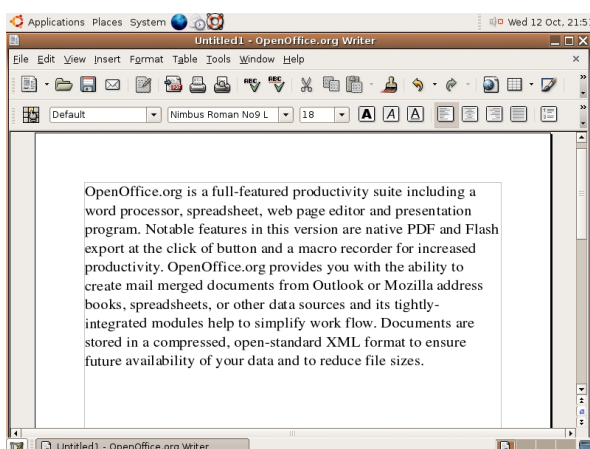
Applications Places System
Wed 12 Oct, 21:5

Untitled1 - OpenOffice.org Writer

File Edit View Insert Format Table Tools Window Help

Default
Nimbus Roman No9 L
18

OpenOffice.org is a full-featured productivity suite including a word processor, spreadsheet, web page editor and presentation program. Notable features in this version are native PDF and Flash export at the click of button and a macro recorder for increased productivity. OpenOffice.org provides you with the ability to create mail merged documents from Outlook or Mozilla address books, spreadsheets, or other data sources and its tightly-integrated modules help to simplify work flow. Documents are stored in a compressed, open-standard XML format to ensure future availability of your data and to reduce file sizes.

Untitled1 - OpenOffice.org Writer